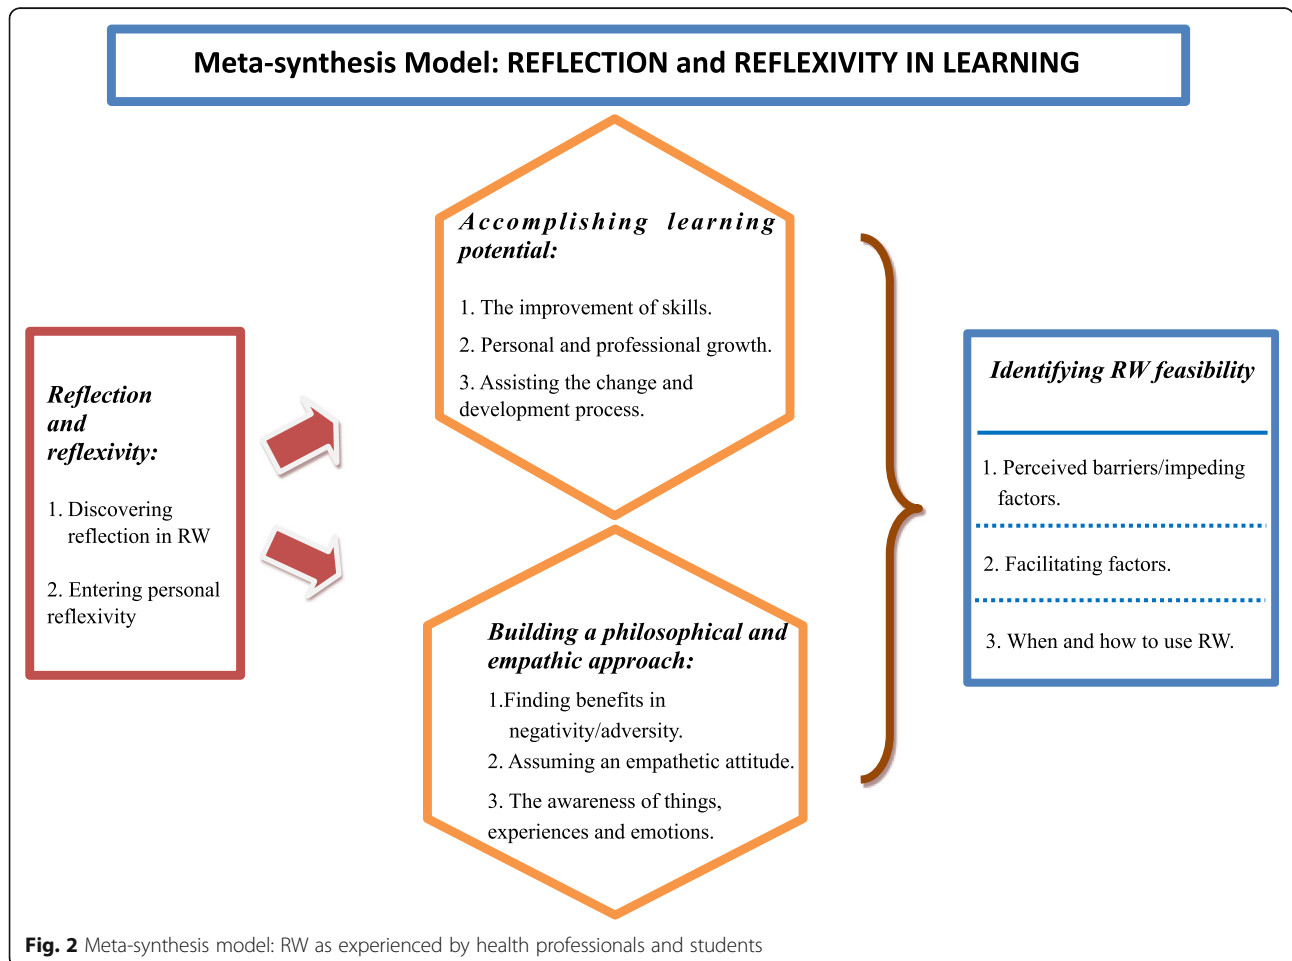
Meta-synthesis Model: REFLECTION and REFLEXIVITY IN LEARNING

Reflection and reflexivity:

1. Discovering reflection in RW

2. Entering personal reflexivity

Accomplishing learning potential:

1. The improvement of skills.

2. Personal and professional growth.

3. Assisting the change and development process.

Building a philosophical and empathic approach:

1.Finding benefits in negativity/adversity.

2. Assuming an empathetic attitude.

3. The awareness of things, experiences and emotions.

Identifying RW feasibility

1. Perceived barriers/impeding factors.

2. Facilitating factors.

3. When and how to use RW.

Fig. 2 Meta-synthesis model: RW as experienced by health professionals and students